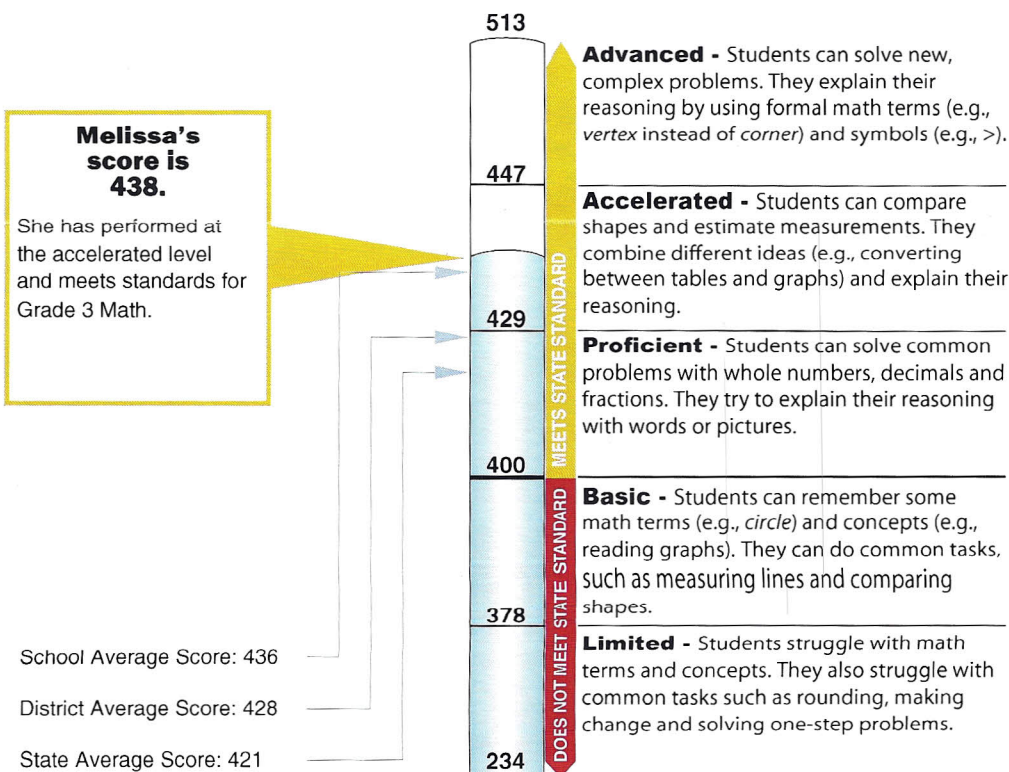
Melissa's score is 438.

She has performed at the accelerated level and meets standards for Grade 3 Math.

513

447

429

400

378

234

MEETS STATE STANDARD

DOES NOT MEET STATE STANDARD

**Advanced** - Students can solve new, complex problems. They explain their reasoning by using formal math terms (e.g., *vertex* instead of *corner*) and symbols (e.g., >).

**Accelerated** - Students can compare shapes and estimate measurements. They combine different ideas (e.g., converting between tables and graphs) and explain their reasoning.

**Proficient** - Students can solve common problems with whole numbers, decimals and fractions. They try to explain their reasoning with words or pictures.

**Basic** - Students can remember some math terms (e.g., *circle*) and concepts (e.g., reading graphs). They can do common tasks, such as measuring lines and comparing shapes.

**Limited** - Students struggle with math terms and concepts. They also struggle with common tasks such as rounding, making change and solving one-step problems.

School Average Score: 436

District Average Score: 428

State Average Score: 421